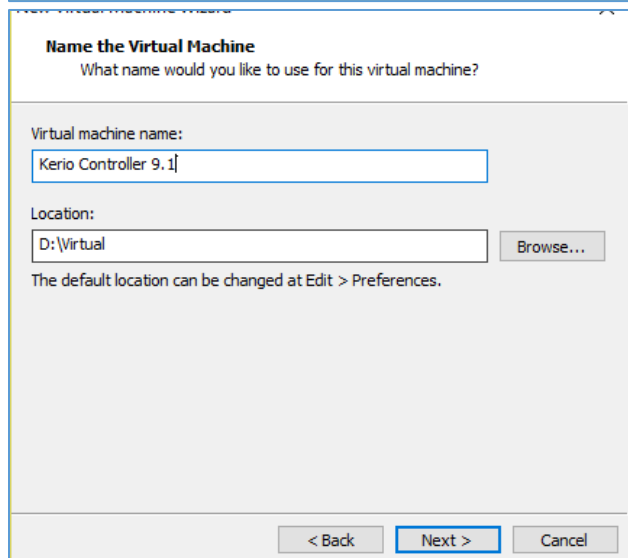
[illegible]

Name the Virtual Machine
What name would you like to use for this virtual machine?

Virtual machine name:
Kerio Controller 9.1

Location:
D:\Virtual
Browse...

The default location can be changed at Edit > Preferences.

< Back
Next >
Cancel